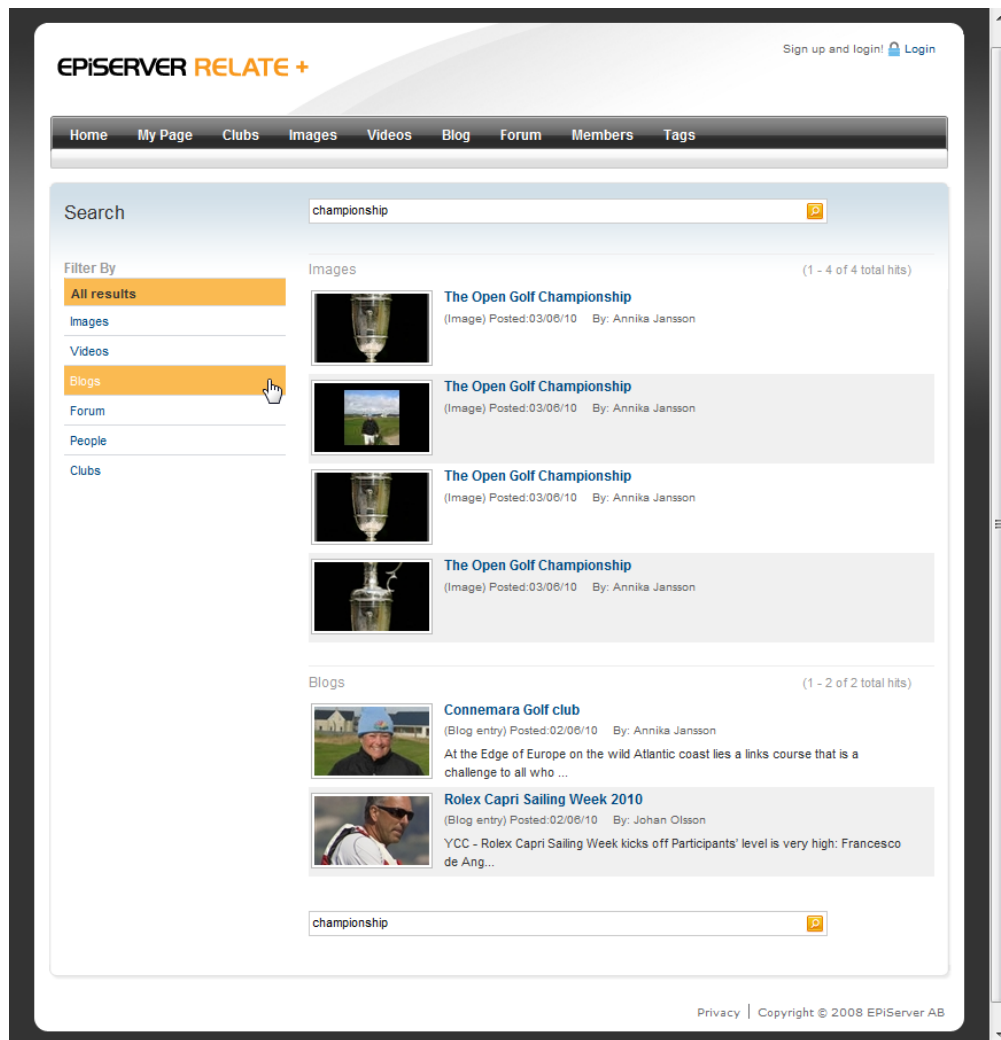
EPiSERVER RELATE +

Sign up and login! Login

Home My Page Clubs Images Videos Blog Forum Members Tags

Search

championship

Filter By

All results

Images

Videos

Blogs

Forum

People

Clubs

Images (1 - 4 of 4 total hits)

The Open Golf Championship
(Image) Posted:03/06/10 By: Annika Jansson

The Open Golf Championship
(Image) Posted:03/06/10 By: Annika Jansson

The Open Golf Championship
(Image) Posted:03/06/10 By: Annika Jansson

The Open Golf Championship
(Image) Posted:03/06/10 By: Annika Jansson

Blogs (1 - 2 of 2 total hits)

Connemara Golf club
(Blog entry) Posted:02/06/10 By: Annika Jansson
At the Edge of Europe on the wild Atlantic coast lies a links course that is a challenge to all who ...

Rolex Capri Sailing Week 2010
(Blog entry) Posted:02/06/10 By: Johan Olsson
YCC - Rolex Capri Sailing Week kicks off Participants' level is very high: Francesco de Ang...

championship

Privacy | Copyright © 2008 EPiServer AB